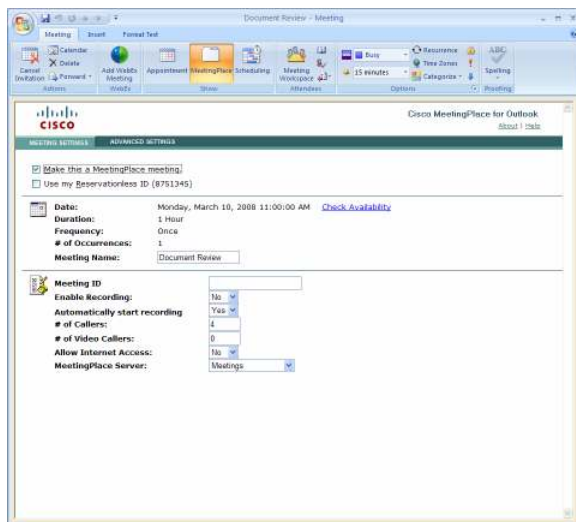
Document Review - Meeting

Meeting Insert Format Text

Calendar
Delete
Cancel Invitation
Forward
Actions
Add WebEx Meeting
WebEx
Appointment
MeetingPlace
Scheduling
Show
Meeting Workspace
Attendees
Busy
15 minutes
Recurrence
Time Zones
Categorize
Options
ABC
Spelling
Proofing

cisco

Cisco MeetingPlace for Outlook
About | Help

MEETING SETTINGS ADVANCED SETTINGS

Make this a MeetingPlace meeting.
Use my Reservationless ID (8751345)

Date: Monday, March 10, 2008 11:00:00 AM Check Availability
Duration: 1 Hour
Frequency: Once
# of Occurrences: 1
Meeting Name: Document Review

Meeting ID
Enable Recording: No
Automatically start recording Yes
# of Callers: 4
# of Video Callers: 0
Allow Internet Access: No
MeetingPlace Server: Meetings